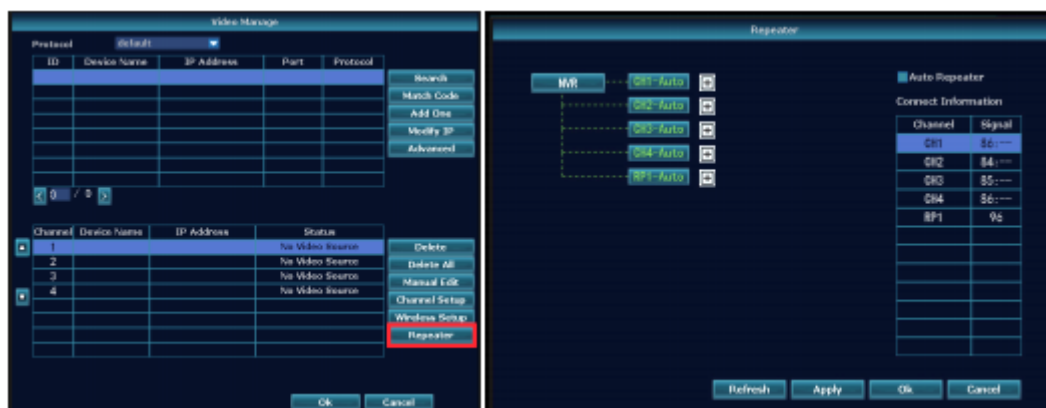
Video Manage

Protocol default

| ID | Device Name | IP Address | Port | Protocol |
|---|---|---|---|---|

Search
Match Code
Add One
Modify IP
Advanced

0 / 0

| Channel | Device Name | IP Address | Status |
|---|---|---|---|
| 1 | | | No Video Source |
| 2 | | | No Video Source |
| 3 | | | No Video Source |
| 4 | | | No Video Source |

Delete
Delete All
Manual Edit
Channel Setup
Wireless Setup
Repeater

Ok Cancel

Repeater

NVR
CH1-Auto
CH2-Auto
CH3-Auto
CH4-Auto
RP1-Auto

Auto Repeater

Connect Information

| Channel | Signal |
|---|---|
| CH1 | 86:--- |
| CH2 | 84:--- |
| CH3 | 85:--- |
| CH4 | 86:--- |
| RP1 | 96 |

Refresh Apply Ok Cancel